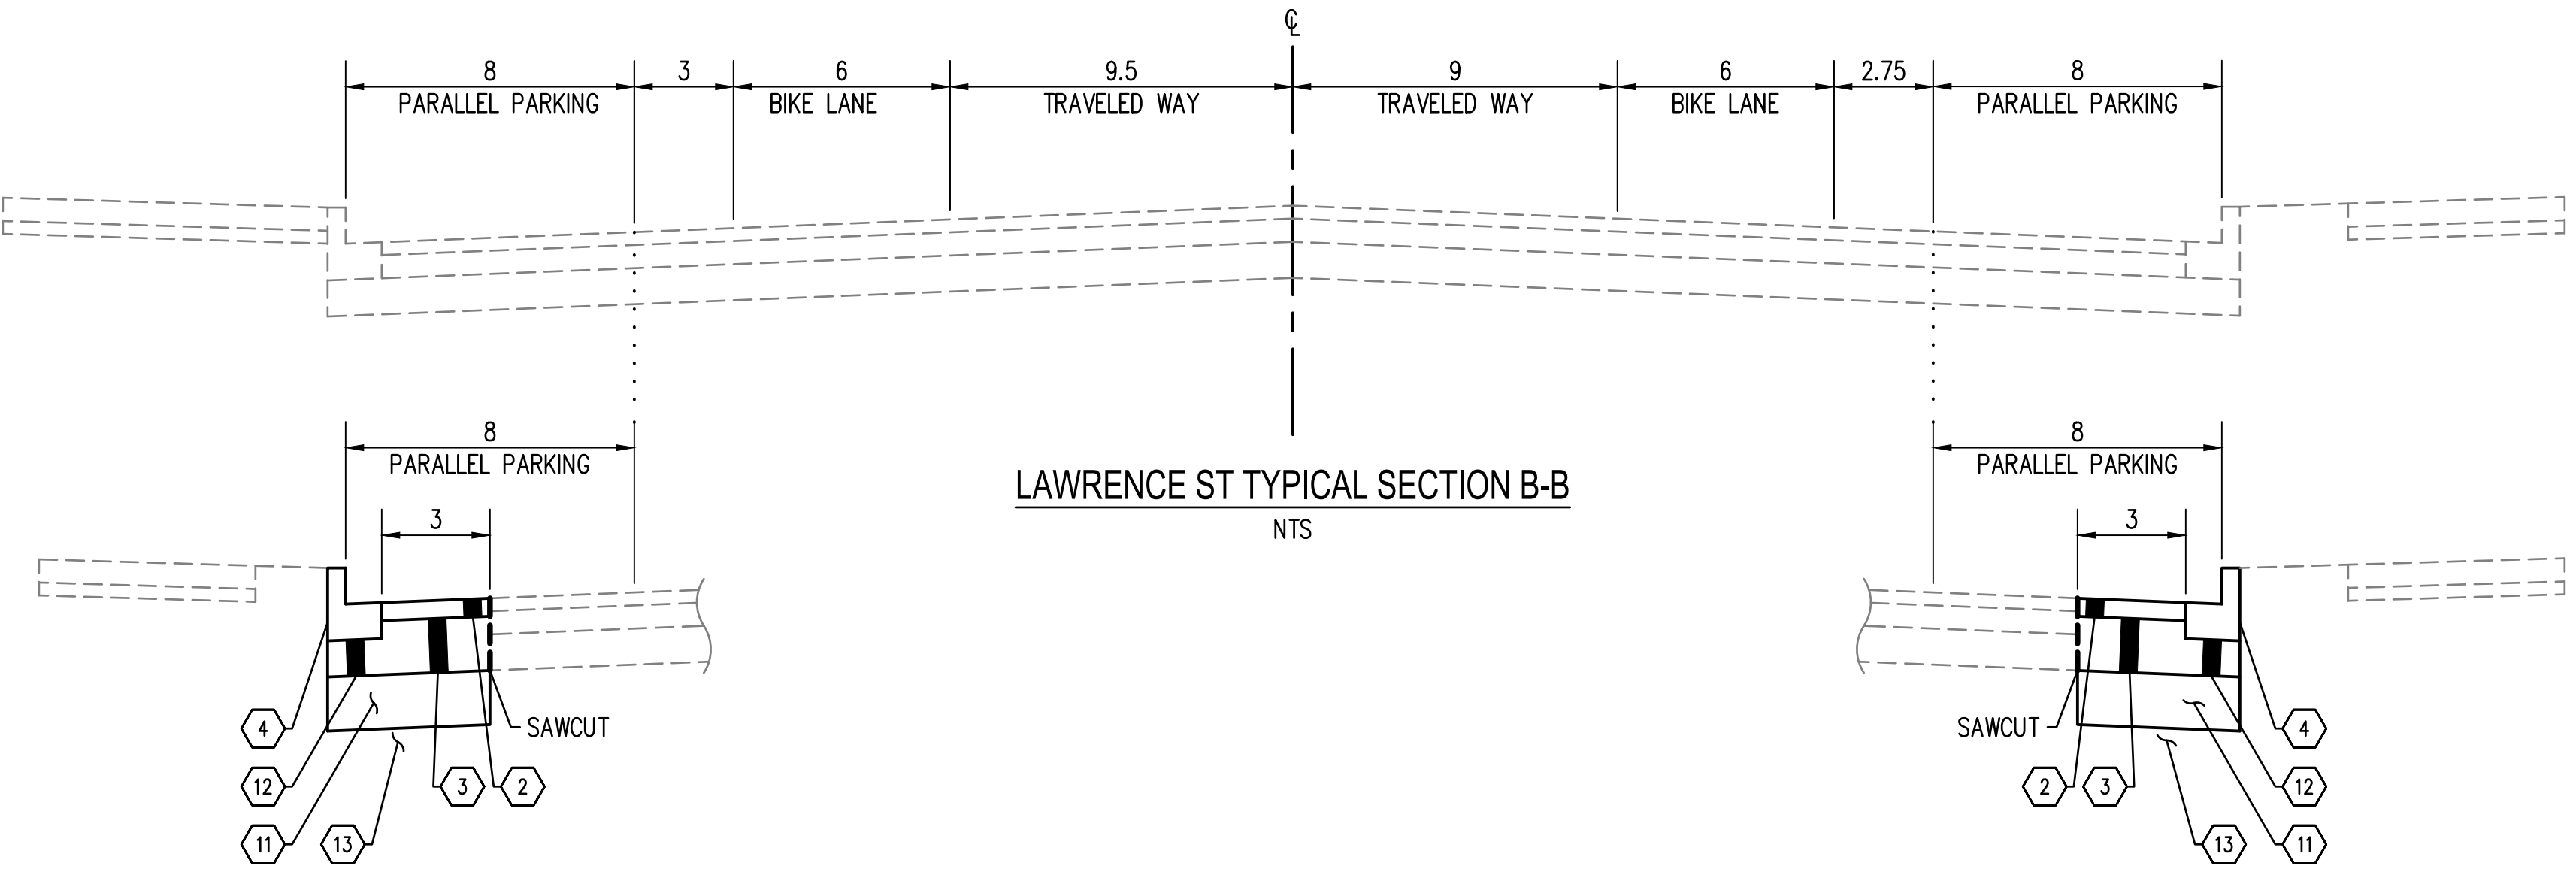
℄

8
PARALLEL PARKING

3

6
BIKE LANE

9.5
TRAVELED WAY

9
TRAVELED WAY

6
BIKE LANE

2.75

8
PARALLEL PARKING

8
PARALLEL PARKING

3

LAWRENCE ST TYPICAL SECTION B-B
NTS

8
PARALLEL PARKING

3

SAWCUT

4
12
11
13
3
2

SAWCUT

2
3
13
4
12
11